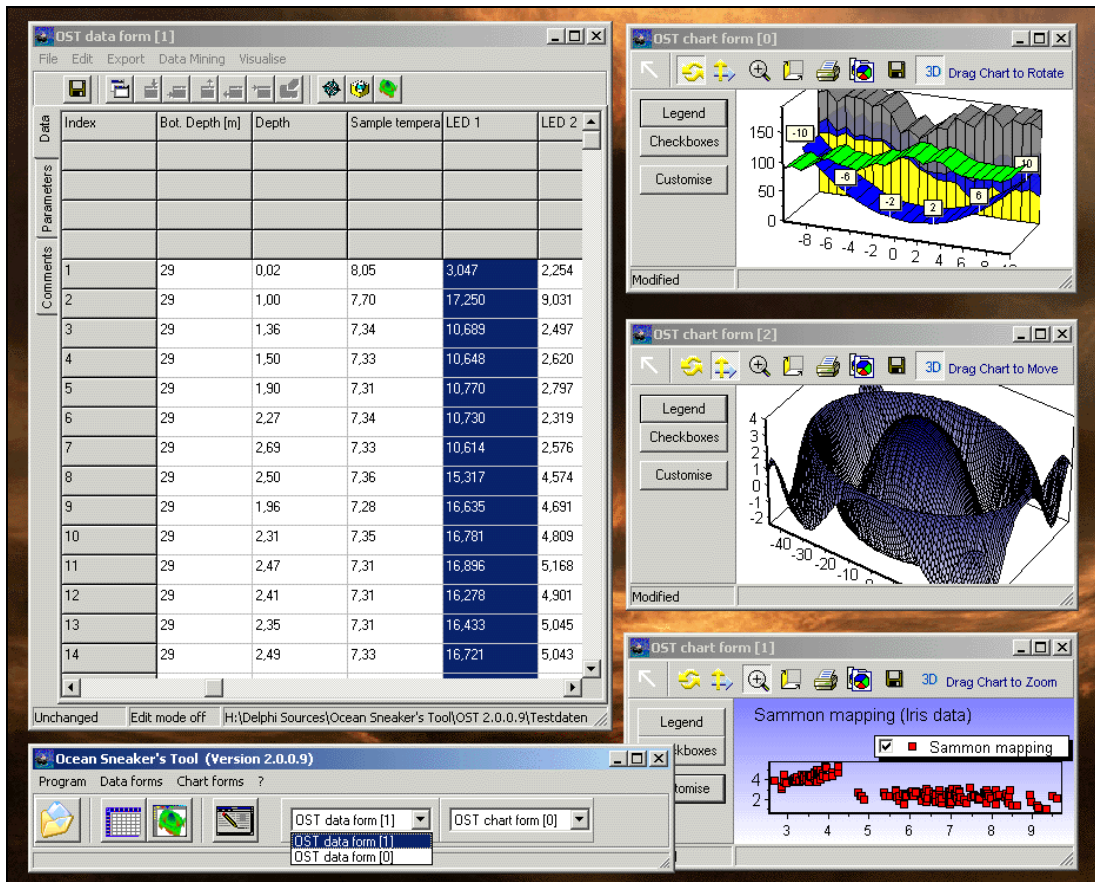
OST data form [1]

File Edit Export Data Mining Visualise

Data
Parameters
Comments

| Index | Bot. Depth [m] | Depth | Sample tempera | LED 1 | LED 2 |
|---|---|---|---|---|---|
| | | | | | |
| | | | | | |
| | | | | | |
| | | | | | |
| 1 | 29 | 0,02 | 8,05 | 3,047 | 2,254 |
| 2 | 29 | 1,00 | 7,70 | 17,250 | 9,031 |
| 3 | 29 | 1,36 | 7,34 | 10,689 | 2,497 |
| 4 | 29 | 1,50 | 7,33 | 10,648 | 2,620 |
| 5 | 29 | 1,90 | 7,31 | 10,770 | 2,797 |
| 6 | 29 | 2,27 | 7,34 | 10,730 | 2,319 |
| 7 | 29 | 2,69 | 7,33 | 10,614 | 2,576 |
| 8 | 29 | 2,50 | 7,36 | 15,317 | 4,574 |
| 9 | 29 | 1,96 | 7,28 | 16,635 | 4,691 |
| 10 | 29 | 2,31 | 7,35 | 16,781 | 4,809 |
| 11 | 29 | 2,47 | 7,31 | 16,896 | 5,168 |
| 12 | 29 | 2,41 | 7,31 | 16,278 | 4,901 |
| 13 | 29 | 2,35 | 7,31 | 16,433 | 5,045 |
| 14 | 29 | 2,49 | 7,33 | 16,721 | 5,043 |

Unchanged Edit mode off H:\Delphi Sources\Ocean Sneaker's Tool\OST 2.0.0.9\Testdaten

OST chart form [0]

3D Drag Chart to Rotate

Legend
Checkboxes
Customise

150 100 50 0
-10 -6 -2 2 6 10
-8 -6 -4 -2 0 2 4 6 8 10

Modified

OST chart form [2]

3D Drag Chart to Move

Legend
Checkboxes
Customise

4 3 2 1 0 -1 -2
-40 -30 -20 -10

Modified

OST chart form [1]

3D Drag Chart to Zoom

Legend
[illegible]ckboxes
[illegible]tomise

Sammon mapping (Iris data)

Sammon mapping

4 2
3 4 5 6 7 8 9

Ocean Sneaker's Tool (Version 2.0.0.9)

Program Data forms Chart forms ?

OST data form [1]
OST data form [1]
OST data form [0]
OST chart form [0]